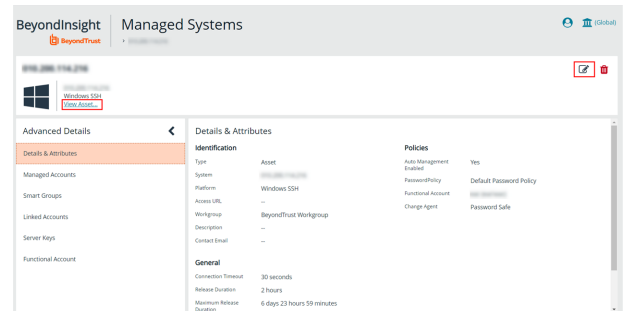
BeyondInsight
BeyondTrust

Managed Systems

> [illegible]

(Global)

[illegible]

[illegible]
Windows SSH
View Asset...

Advanced Details

Details & Attributes
Managed Accounts
Smart Groups
Linked Accounts
Server Keys
Functional Account

Details & Attributes

Identification

| | |
|---|---|
| Type | Asset |
| System | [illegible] |
| Platform | Windows SSH |
| Access URL | -- |
| Workgroup | BeyondTrust Workgroup |
| Description | -- |
| Contact Email | -- |

General

| | |
|---|---|
| Connection Timeout | 30 seconds |
| Release Duration | 2 hours |
| Maximum Release Duration | 6 days 23 hours 59 minutes |

Policies

| | |
|---|---|
| Auto Management Enabled | Yes |
| PasswordPolicy | Default Password Policy |
| Functional Account | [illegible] |
| Change Agent | Password Safe |